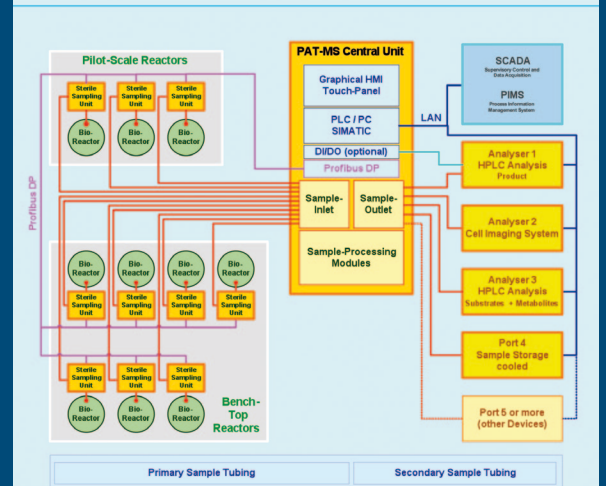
Pilot-Scale Reactors

Sterile Sampling Unit

Sterile Sampling Unit

Sterile Sampling Unit

Bio-Reactor

Bio-Reactor

Bio-Reactor

Profibus DP

PAT-MS Central Unit

Graphical HMI Touch-Panel

PLC / PC SIMATIC

DI/DO (optional)

Profibus DP

Sample-Inlet

Sample-Outlet

Sample-Processing Modules

SCADA
Supervisory Control and Data Acquisition

PIMS
Process Information Management System

LAN

Analyser 1
HPLC Analysis
Product

Analyser 2
Cell Imaging System

Analyser 3
HPLC Analysis
Substrates + Metabolites

Port 4
Sample Storage cooled

Port 5 or more
(other Devices)

Bio-Reactor

Bio-Reactor

Bio-Reactor

Bio-Reactor

Sterile Sampling Unit

Sterile Sampling Unit

Sterile Sampling Unit

Sterile Sampling Unit

Sterile Sampling Unit

Sterile Sampling Unit

Sterile Sampling Unit

Bio-Reactor

Bio-Reactor

Bio-Reactor

Bench-Top Reactors

Primary Sample Tubing

Secondary Sample Tubing